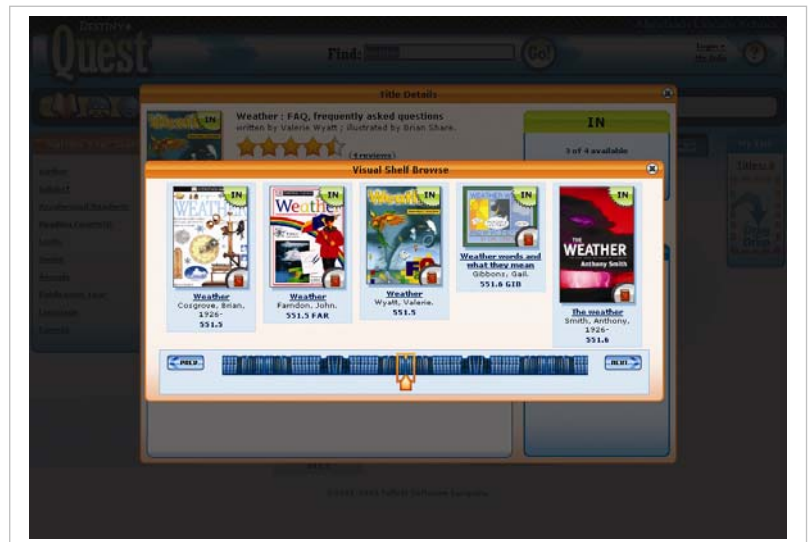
Destiny's Quest

Find: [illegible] Go!

?

Title Details

IN

Weather : FAQ, frequently asked questions
written by Valerie Wyatt ; illustrated by Brian Share.

(1 reviews)

IN

3 of 4 available

Visual Shelf Browse

IN
Weather
Cosgrove, Brian, 1926-
551.5

IN
Weather
Farndon, John.
551.5 FAR

IN
Weather
Wyatt, Valerie.
551.5

IN
Weather words and what they mean
Gibbons, Gail.
551.6 GIB

IN
THE WEATHER
Anthony Smith
The weather
Smith, Anthony, 1926-
551.6

PREV

NEXT